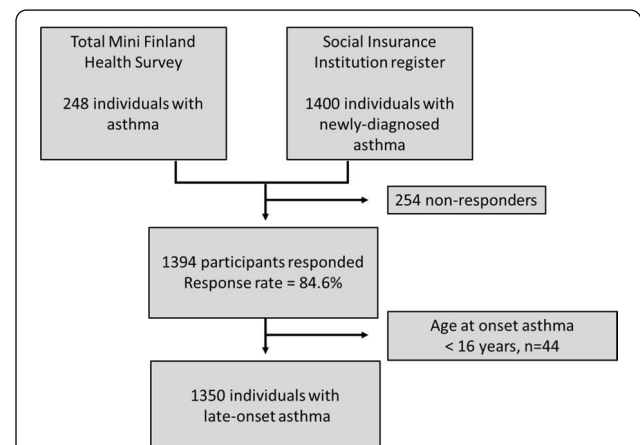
Total Mini Finland Health Survey

248 individuals with asthma

Social Insurance Institution register

1400 individuals with newly-diagnosed asthma

254 non-responders

1394 participants responded
Response rate = 84.6%

Age at onset asthma
< 16 years, n=44

1350 individuals with late-onset asthma